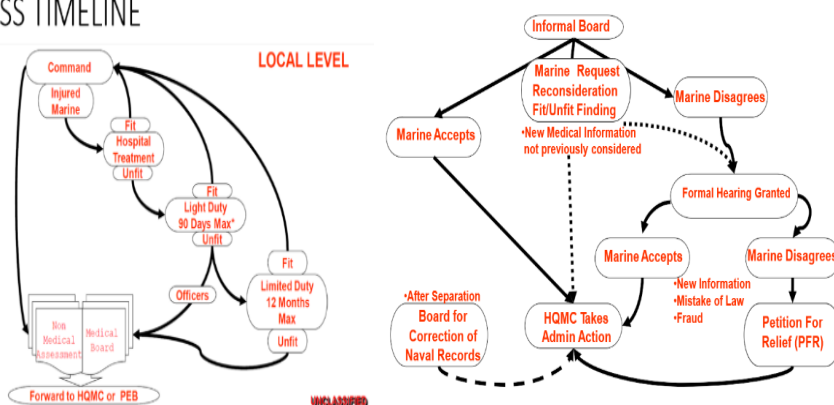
SS TIMELINE

LOCAL LEVEL

Command

Injured Marine

Fit

Hospital Treatment

Unfit

Fit

Light Duty 90 Days Max*

Unfit

Officers

Fit

Limited Duty 12 Months Max

Unfit

Non Medical Assessment

Medical Board

Forward to HQMC or PEB

UNCLASSIFIED

Informal Board

Marine Request Reconsideration Fit/Unfit Finding

Marine Accepts

Marine Disagrees

•New Medical Information not previously considered

Formal Hearing Granted

Marine Accepts

Marine Disagrees

•New Information
•Mistake of Law
•Fraud

•After Separation

Board for Correction of Naval Records

HQMC Takes Admin Action

Petition For Relief (PFR)